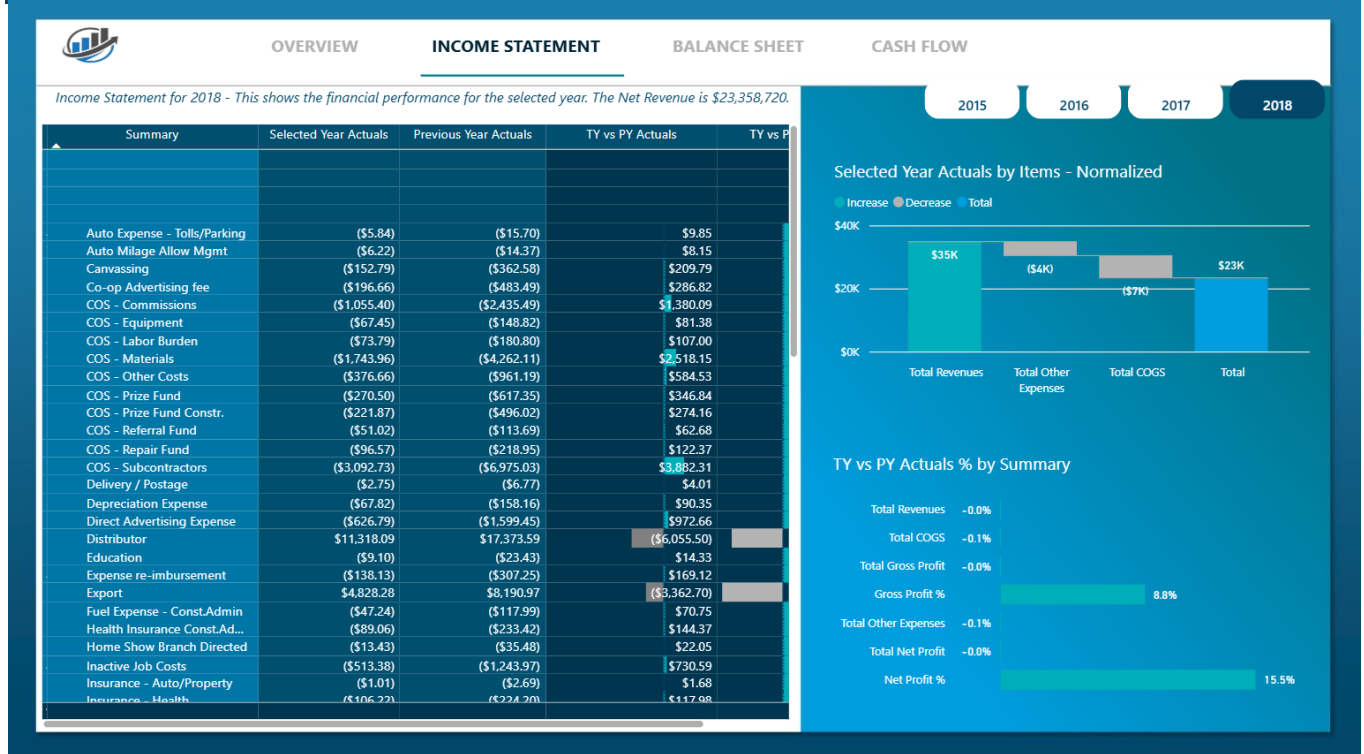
OVERVIEW INCOME STATEMENT BALANCE SHEET CASH FLOW

Income Statement for 2018 - This shows the financial performance for the selected year. The Net Revenue is $23,358,720.

2015 2016 2017 2018

| Summary | Selected Year Actuals | Previous Year Actuals | TY vs PY Actuals | TY vs P |
|---|---|---|---|---|
| Auto Expense - Tolls/Parking | ($5.84) | ($15.70) | $9.85 | |
| Auto Milage Allow Mgmt | ($6.22) | ($14.37) | $8.15 | |
| Canvassing | ($152.79) | ($362.58) | $209.79 | |
| Co-op Advertising fee | ($196.66) | ($483.49) | $286.82 | |
| COS - Commissions | ($1,055.40) | ($2,435.49) | $1,380.09 | |
| COS - Equipment | ($67.45) | ($148.82) | $81.38 | |
| COS - Labor Burden | ($73.79) | ($180.80) | $107.00 | |
| COS - Materials | ($1,743.96) | ($4,262.11) | $2,518.15 | |
| COS - Other Costs | ($376.66) | ($961.19) | $584.53 | |
| COS - Prize Fund | ($270.50) | ($617.35) | $346.84 | |
| COS - Prize Fund Constr. | ($221.87) | ($496.02) | $274.16 | |
| COS - Referral Fund | ($51.02) | ($113.69) | $62.68 | |
| COS - Repair Fund | ($96.57) | ($218.95) | $122.37 | |
| COS - Subcontractors | ($3,092.73) | ($6,975.03) | $3,882.31 | |
| Delivery / Postage | ($2.75) | ($6.77) | $4.01 | |
| Depreciation Expense | ($67.82) | ($158.16) | $90.35 | |
| Direct Advertising Expense | ($626.79) | ($1,599.45) | $972.66 | |
| Distributor | $11,318.09 | $17,373.59 | ($6,055.50) | |
| Education | ($9.10) | ($23.43) | $14.33 | |
| Expense re-imbursement | ($138.13) | ($307.25) | $169.12 | |
| Export | $4,828.28 | $8,190.97 | ($3,362.70) | |
| Fuel Expense - Const.Admin | ($47.24) | ($117.99) | $70.75 | |
| Health Insurance Const.Ad... | ($89.06) | ($233.42) | $144.37 | |
| Home Show Branch Directed | ($13.43) | ($35.48) | $22.05 | |
| Inactive Job Costs | ($513.38) | ($1,243.97) | $730.59 | |
| Insurance - Auto/Property | ($1.01) | ($2.69) | $1.68 | |
| Insurance - Health | ($106.22) | ($224.20) | $117.98 | |

Selected Year Actuals by Items - Normalized
Increase Decrease Total
$40K
$20K
$0K
$35K ($4K) ($7K) $23K
Total Revenues Total Other Expenses Total COGS Total

TY vs PY Actuals % by Summary
Total Revenues -0.0%
Total COGS -0.1%
Total Gross Profit -0.0%
Gross Profit % 8.8%
Total Other Expenses -0.1%
Total Net Profit -0.0%
Net Profit % 15.5%